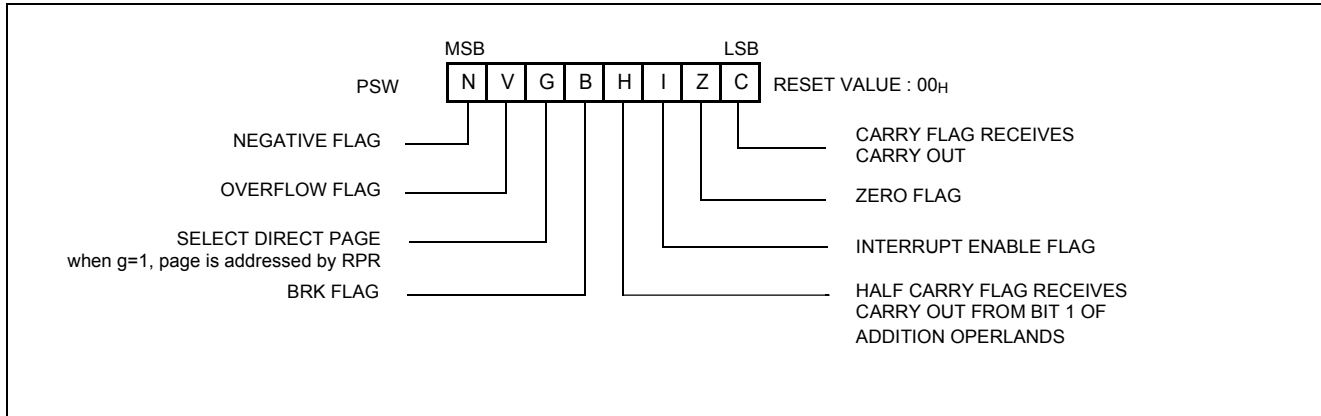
MSB

LSB

PSW

| N | V | G | B | H | I | Z | C |
|---|---|---|---|---|---|---|---|

RESET VALUE : $00_H$

NEGATIVE FLAG

OVERFLOW FLAG

SELECT DIRECT PAGE
when g=1, page is addressed by RPR

BRK FLAG

CARRY FLAG RECEIVES CARRY OUT

ZERO FLAG

INTERRUPT ENABLE FLAG

HALF CARRY FLAG RECEIVES CARRY OUT FROM BIT 1 OF ADDITION OPERLANDS